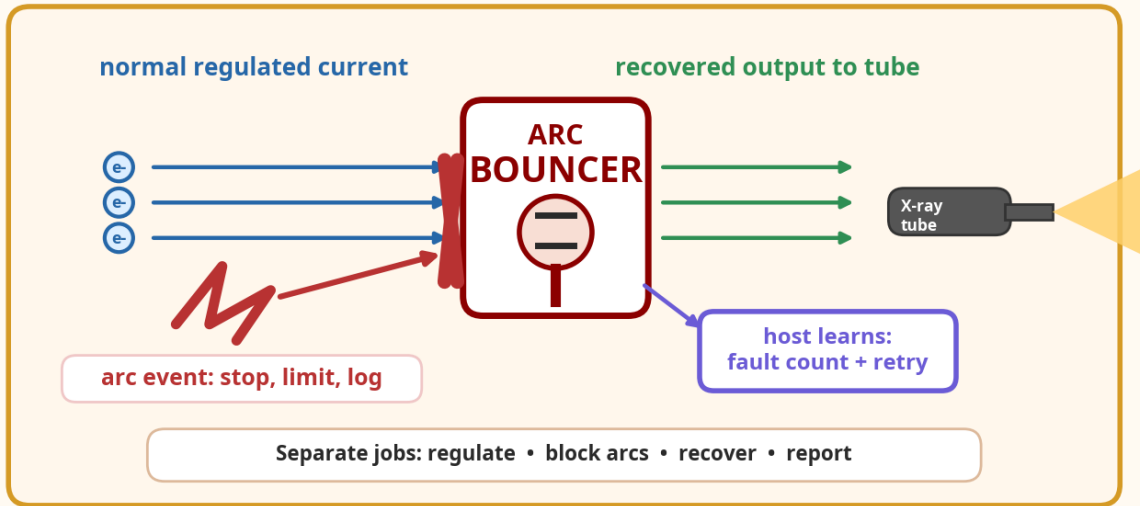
normal regulated current

recovered output to tube

e-
e-
e-

ARC
BOUNCER

X-ray
tube

host learns:
fault count + retry

arc event: stop, limit, log

Separate jobs: regulate • block arcs • recover • report